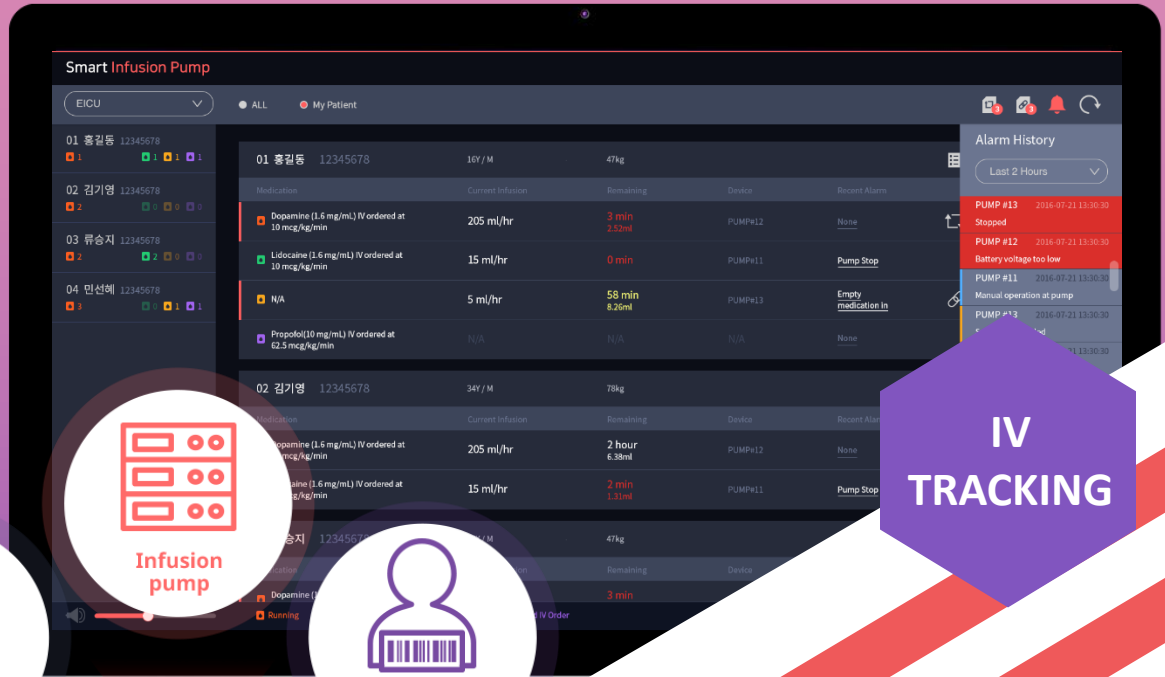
Smart Infusion Pump

EICU

ALL

My Patient

01 홍길동 12345678
1 1 1 1

02 김기영 12345678
2 0 0 0

03 류승지 12345678
2 2 0 0

04 민선혜 12345678
3 0 1 1

01 홍길동 12345678 16Y / M 47kg

| Medication | Current Infusion | Remaining | Device | Recent Alarm |
|---|---|---|---|---|
| Dopamine (1.6 mg/mL) IV ordered at 10 mcg/kg/min | 205 ml/hr | 3 min 2.52ml | PUMP#12 | None |
| Lidocaine (1.6 mg/mL) IV ordered at 10 mcg/kg/min | 15 ml/hr | 0 min | PUMP#11 | Pump Stop |
| N/A | 5 ml/hr | 58 min 8.26ml | PUMP#13 | Empty medication in |
| Propofol(10 mg/mL) IV ordered at 62.5 mcg/kg/min | N/A | N/A | N/A | None |

02 김기영 12345678 34Y / M 78kg

| Medication | Current Infusion | Remaining | Device | Recent Alar |
|---|---|---|---|---|
| Dopamine (1.6 mg/mL) IV ordered at mcg/kg/min | 205 ml/hr | 2 hour 6.38ml | PUMP#12 | None |
| caine (1.6 mg/mL) IV ordered at mcg/kg/min | 15 ml/hr | 2 min 1.31ml | PUMP#11 | Pump Stop |

승지 12345678 47kg

Medication Remaining

Dopamine (1 3 min

Running

IV Order

Alarm History

Last 2 Hours

PUMP #13 2016-07-21 13:30:30
Stopped

PUMP #12 2016-07-21 13:30:30
Battery voltage too low

PUMP #11 2016-07-21 13:30:30
Manual operation at pump

PUMP #13 2016-07-21 13:30:30

Infusion pump

IV TRACKING